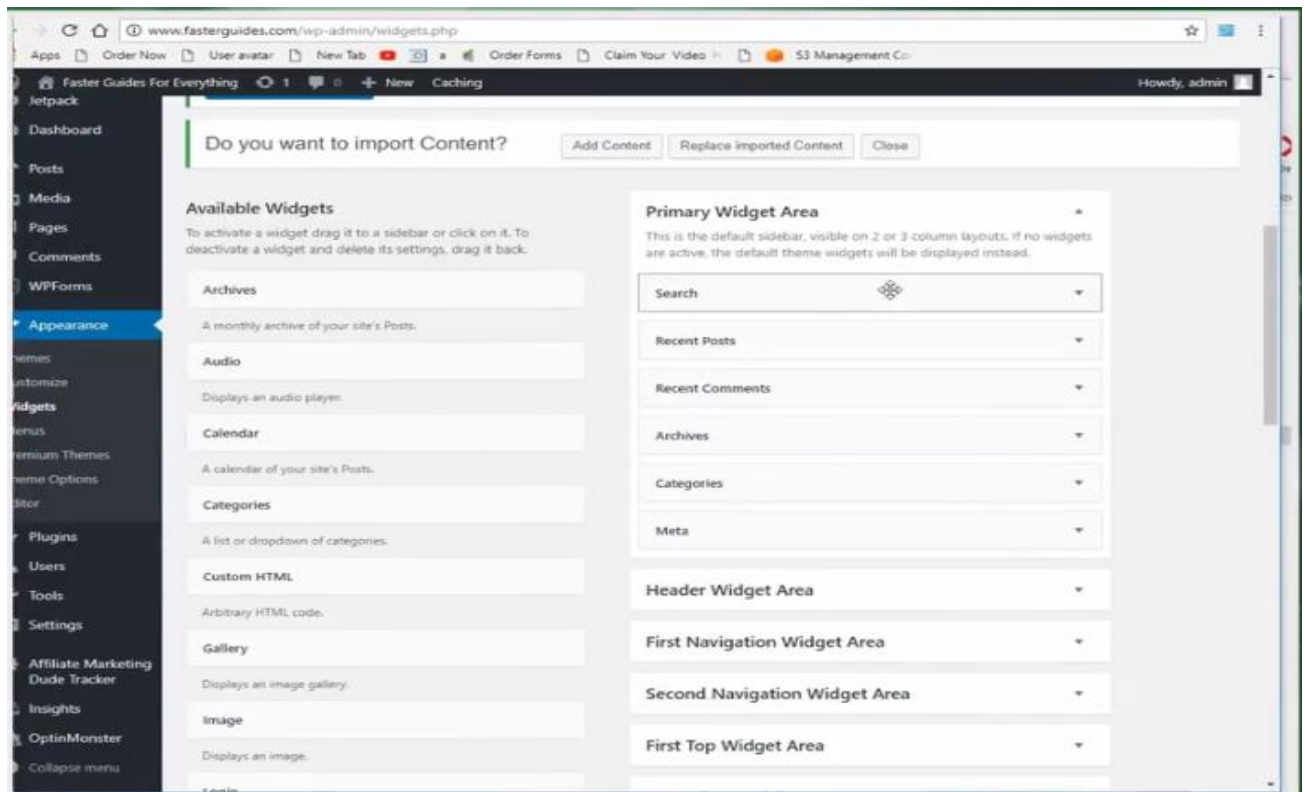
www.fasterguides.com/wp-admin/widgets.php

Apps Order Now User avatar New Tab Order Forms Claim Your Video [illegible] S3 Management Co

Faster Guides For Everything 1 0 + New Caching Howdy, admin

Jetpack
Dashboard
Posts
Media
Pages
Comments
WPForms
Appearance
hemes
ustomize
Vidgets
lenus
remium Themes
heme Options
ditor
Plugins
Users
Tools
Settings
Affiliate Marketing Dude Tracker
Insights
OptinMonster
Collapse menu

Do you want to import Content? Add Content Replace imported Content Close

Available Widgets

To activate a widget drag it to a sidebar or click on it. To deactivate a widget and delete its settings, drag it back.

Archives
A monthly archive of your site's Posts.
Audio
Displays an audio player.
Calendar
A calendar of your site's Posts.
Categories
A list or dropdown of categories.
Custom HTML
Arbitrary HTML code.
Gallery
Displays an image gallery.
Image
Displays an image.

Primary Widget Area

This is the default sidebar, visible on 2 or 3 column layouts. If no widgets are active, the default theme widgets will be displayed instead.

Search
Recent Posts
Recent Comments
Archives
Categories
Meta

Header Widget Area
First Navigation Widget Area
Second Navigation Widget Area
First Top Widget Area